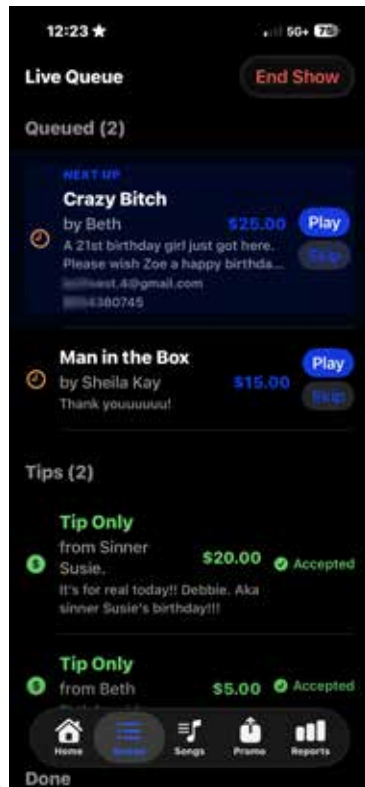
12:23 ★
5G+ 78

Live Queue
End Show

Queued (2)

NEXT UP
Crazy Bitch
by Beth
$25.00
Play
Skip
A 21st birthday girl just got here. Please wish Zoe a happy birthda...
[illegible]est.4@gmail.com
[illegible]4380745

Man in the Box
by Sheila Kay
$15.00
Play
Skip
Thank youuuuuu!

Tips (2)

Tip Only
from Sinner Susie.
$20.00
Accepted
It's for real today!! Debbie. Aka sinner Susie's birthday!!!

Tip Only
from Beth
$5.00
Accepted
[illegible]

Home
Queue
Songs
Promo
Reports

Done